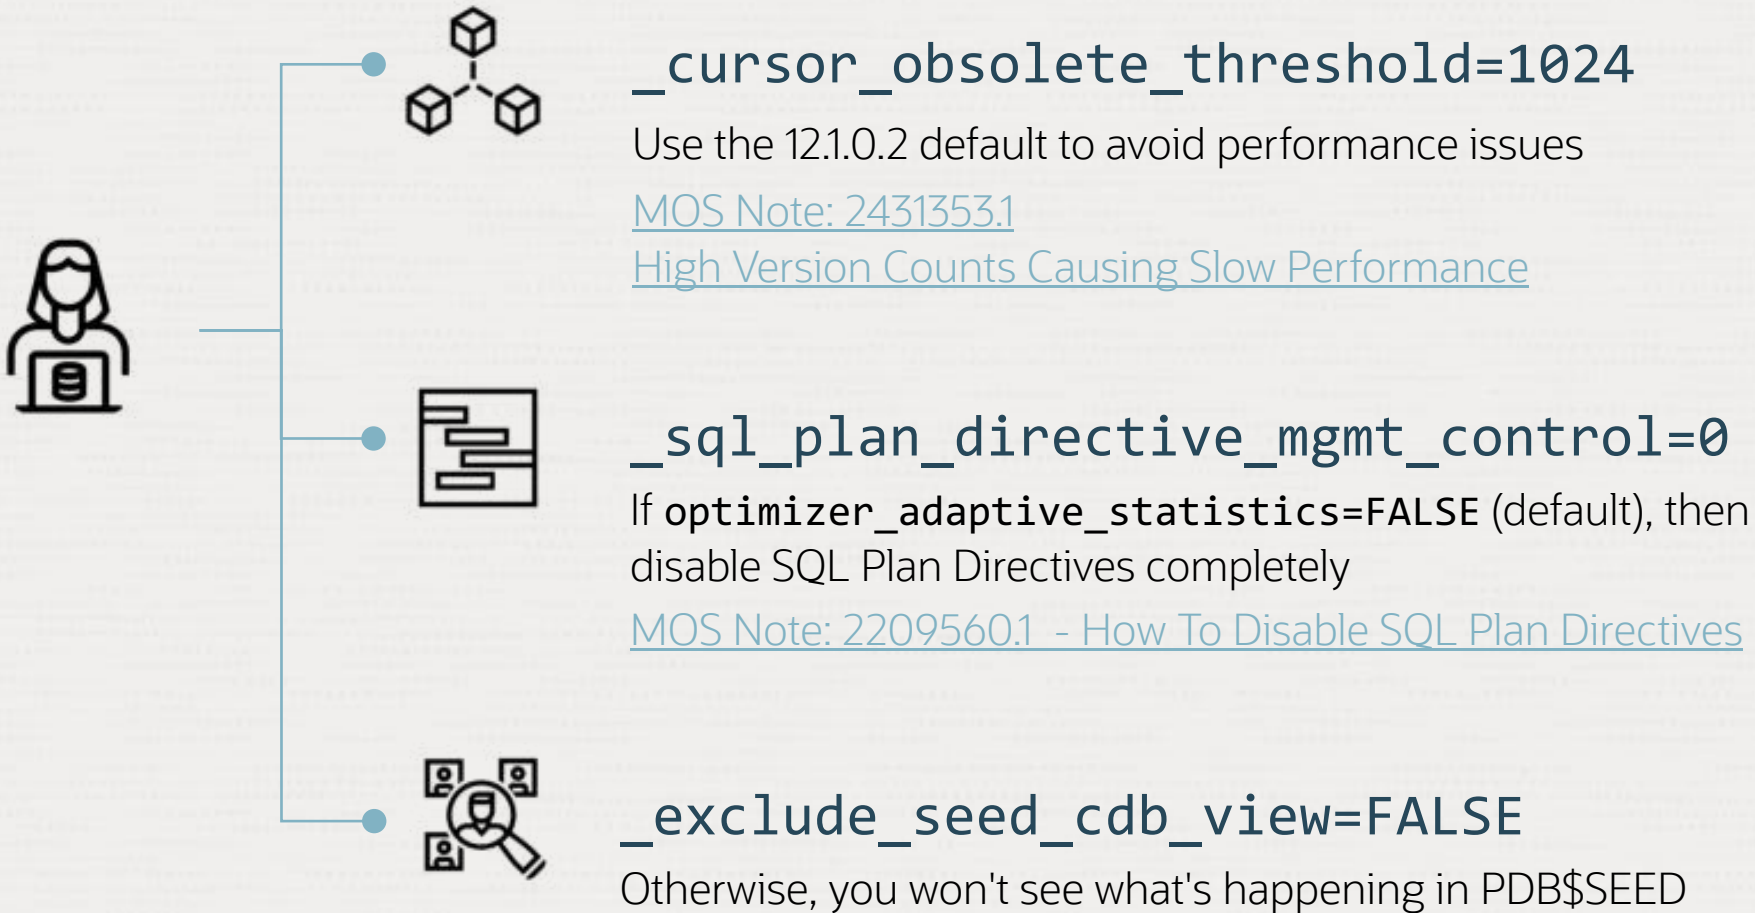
_cursor_obsolete_threshold=1024

Use the 12.1.0.2 default to avoid performance issues

MOS Note: 2431353.1
High Version Counts Causing Slow Performance

_sql_plan_directive_mgmt_control=0

If optimizer_adaptive_statistics=FALSE (default), then disable SQL Plan Directives completely

MOS Note: 2209560.1 - How To Disable SQL Plan Directives

_exclude_seed_cdb_view=FALSE

Otherwise, you won't see what's happening in PDB$SEED